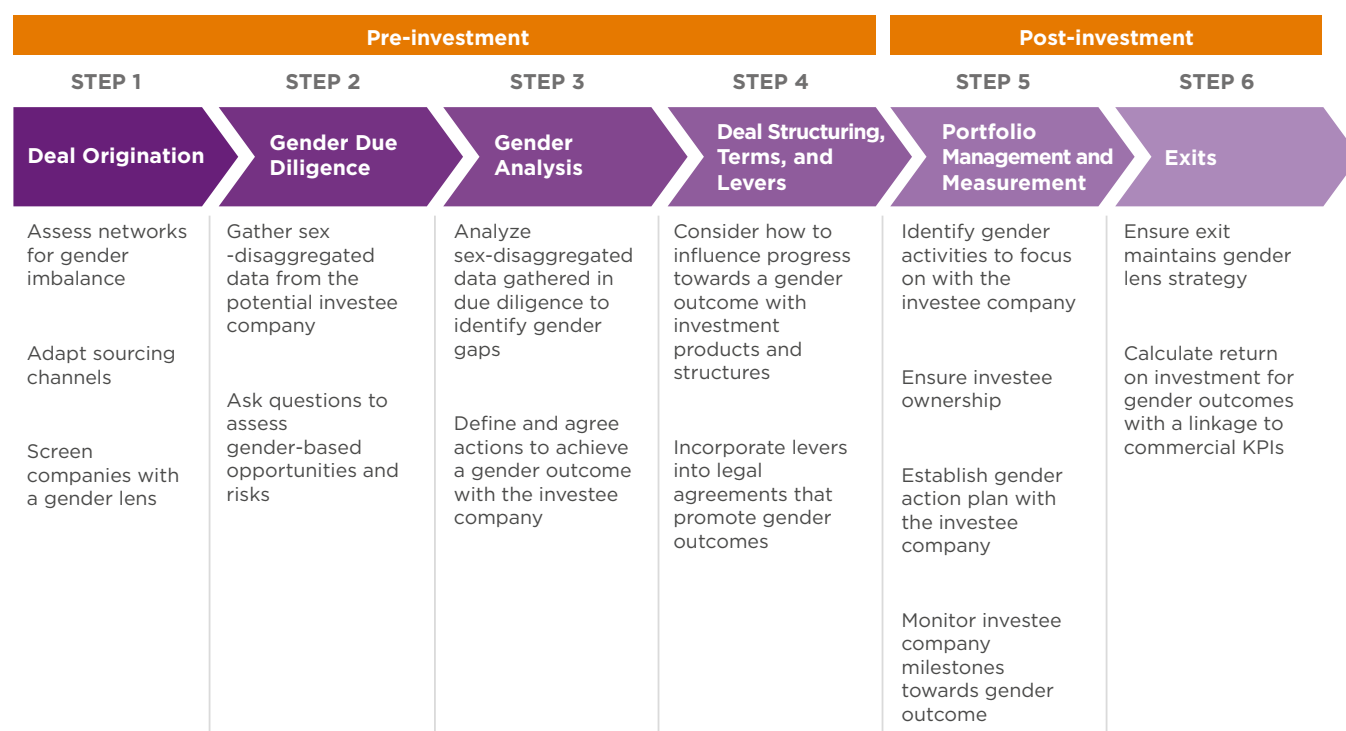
Pre-investment

Post-investment

STEP 1

Deal Origination

Assess networks for gender imbalance

Adapt sourcing channels

Screen companies with a gender lens

STEP 2

Gender Due Diligence

Gather sex -disaggregated data from the potential investee company

Ask questions to assess gender-based opportunities and risks

STEP 3

Gender Analysis

Analyze sex-disaggregated data gathered in due diligence to identify gender gaps

Define and agree actions to achieve a gender outcome with the investee company

STEP 4

Deal Structuring, Terms, and Levers

Consider how to influence progress towards a gender outcome with investment products and structures

Incorporate levers into legal agreements that promote gender outcomes

STEP 5

Portfolio Management and Measurement

Identify gender activities to focus on with the investee company

Ensure investee ownership

Establish gender action plan with the investee company

Monitor investee company milestones towards gender outcome

STEP 6

Exits

Ensure exit maintains gender lens strategy

Calculate return on investment for gender outcomes with a linkage to commercial KPIs